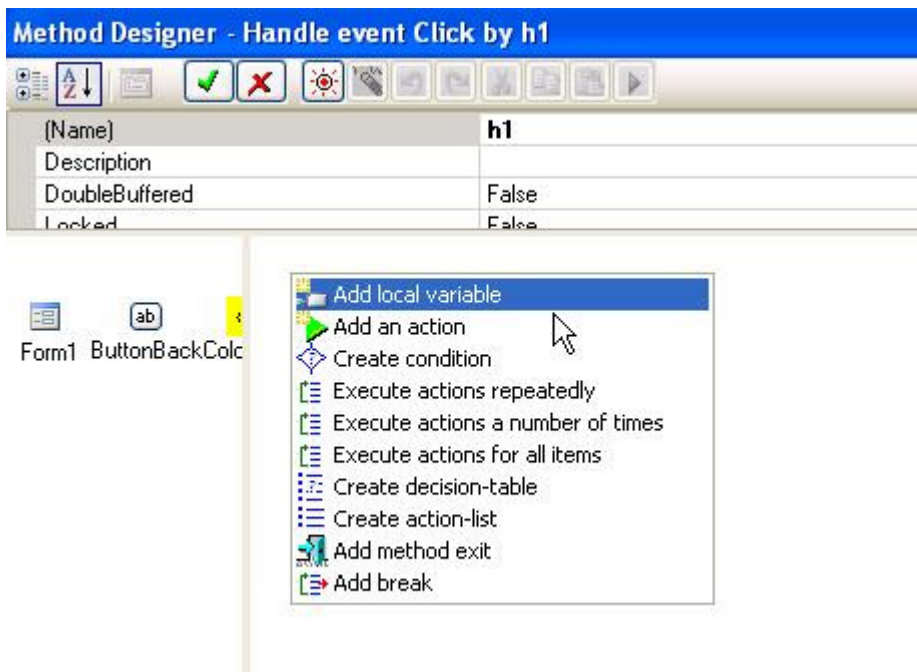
Method Designer - Handle event Click by h1

| (Name) | h1 |
|---|---|
| Description | |
| DoubleBuffered | False |
| Locked | False |

Form1 ButtonBackColc

Add local variable
Add an action
Create condition
Execute actions repeatedly
Execute actions a number of times
Execute actions for all items
Create decision-table
Create action-list
Add method exit
Add break